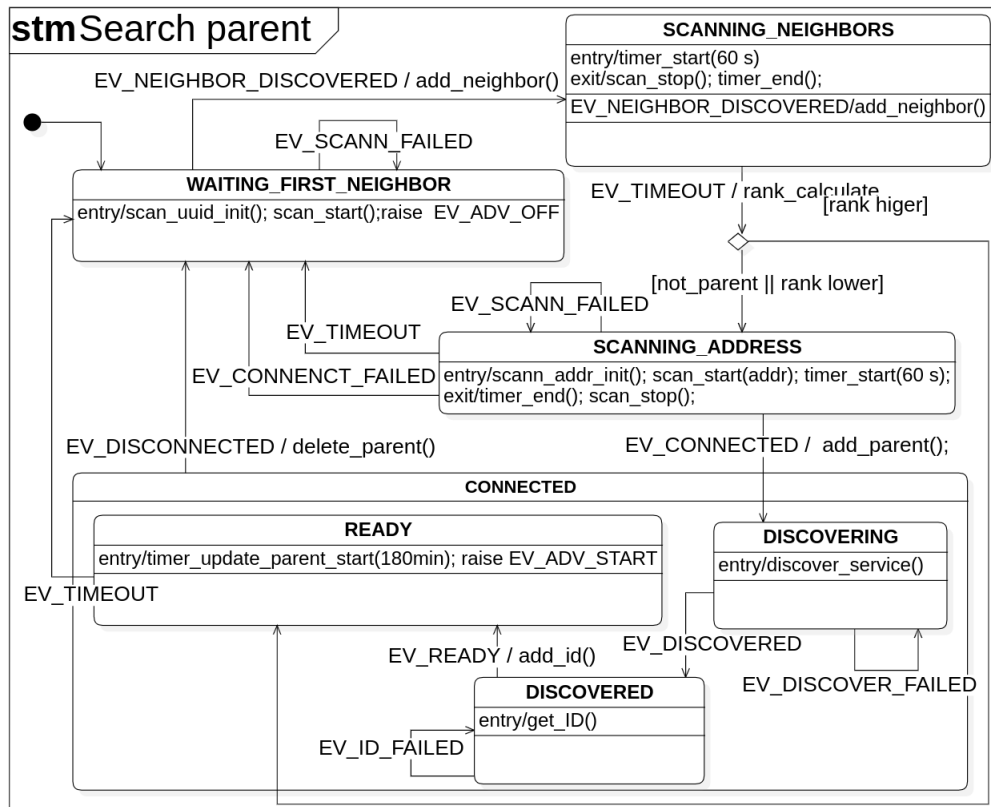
stm Search parent

SCANNING_NEIGHBORS
entry/timer_start(60 s)
exit/scan_stop(); timer_end();
EV_NEIGHBOR_DISCOVERED/add_neighbor()

EV_NEIGHBOR_DISCOVERED / add_neighbor()

EV_SCANN_FAILED

WAITING_FIRST_NEIGHBOR
entry/scan_uuid_init(); scan_start();raise EV_ADV_OFF

EV_TIMEOUT / rank_calculate
[rank higer]
[not_parent || rank lower]

EV_SCANN_FAILED
EV_TIMEOUT

SCANNING_ADDRESS
entry/scann_addr_init(); scan_start(addr); timer_start(60 s);
exit/timer_end(); scan_stop();

EV_CONNENCT_FAILED

EV_DISCONNECTED / delete_parent()
EV_CONNECTED / add_parent();

CONNECTED

READY
entry/timer_update_parent_start(180min); raise EV_ADV_START

EV_TIMEOUT

DISCOVERING
entry/discover_service()

EV_DISCOVERED
EV_READY / add_id()

DISCOVERED
entry/get_ID()

EV_DISCOVER_FAILED
EV_ID_FAILED